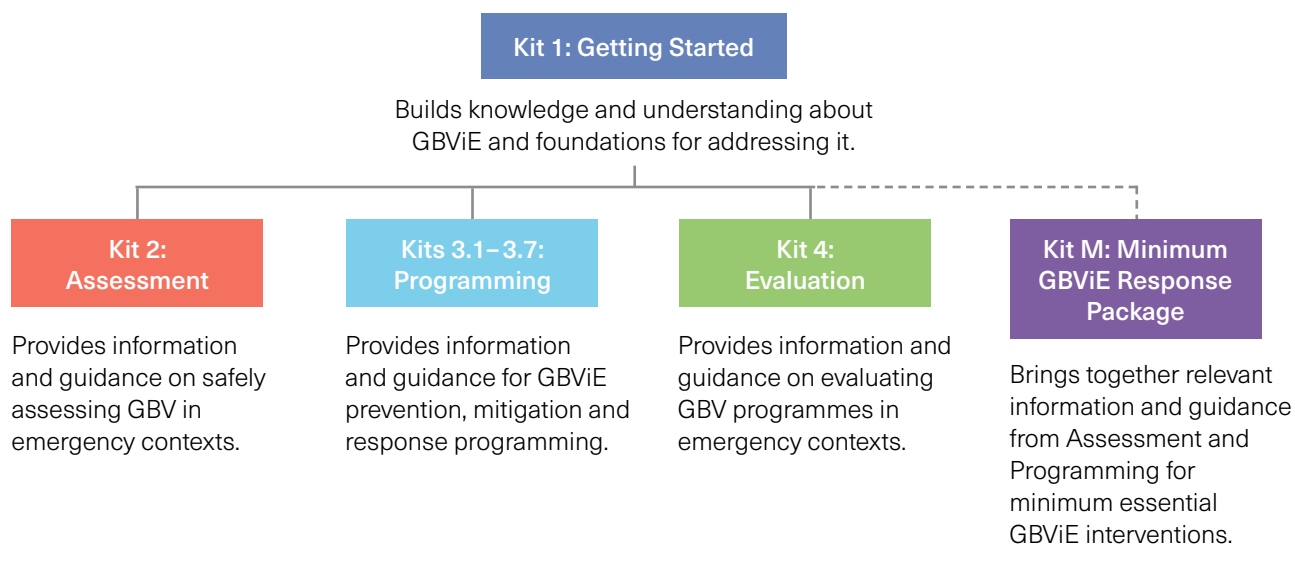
Kit 1: Getting Started

Builds knowledge and understanding about GBViE and foundations for addressing it.

Kit 2: Assessment

Provides information and guidance on safely assessing GBV in emergency contexts.

Kits 3.1 – 3.7: Programming

Provides information and guidance for GBViE prevention, mitigation and response programming.

Kit 4: Evaluation

Provides information and guidance on evaluating GBV programmes in emergency contexts.

Kit M: Minimum GBViE Response Package

Brings together relevant information and guidance from Assessment and Programming for minimum essential GBViE interventions.